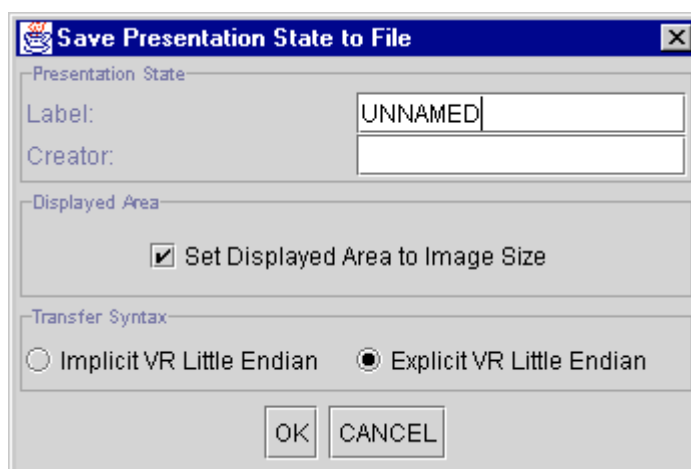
Save Presentation State to File

Presentation State

Label: UNNAMED

Creator:

Displayed Area

Set Displayed Area to Image Size

Transfer Syntax

Implicit VR Little Endian

Explicit VR Little Endian

OK

CANCEL